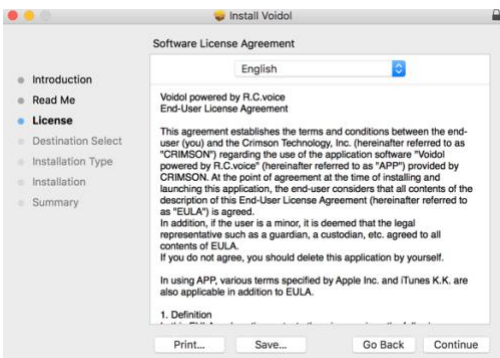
Install Voidol

Software License Agreement

Introduction
Read Me
License
Destination Select
Installation Type
Installation
Summary

English

Voidol powered by R.C.voice
End-User License Agreement

This agreement establishes the terms and conditions between the end-user (you) and the Crimson Technology, Inc. (hereinafter referred to as "CRIMSON") regarding the use of the application software "Voidol powered by R.C.voice" (hereinafter referred to as "APP") provided by CRIMSON. At the point of agreement at the time of installing and launching this application, the end-user considers that all contents of the description of this End-User License Agreement (hereinafter referred to as "EULA") is agreed.
In addition, if the user is a minor, it is deemed that the legal representative such as a guardian, a custodian, etc. agreed to all contents of EULA.
If you do not agree, you should delete this application by yourself.

In using APP, various terms specified by Apple Inc. and iTunes K.K. are also applicable in addition to EULA.

1. Definition
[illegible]

Print...
Save...
Go Back
Continue